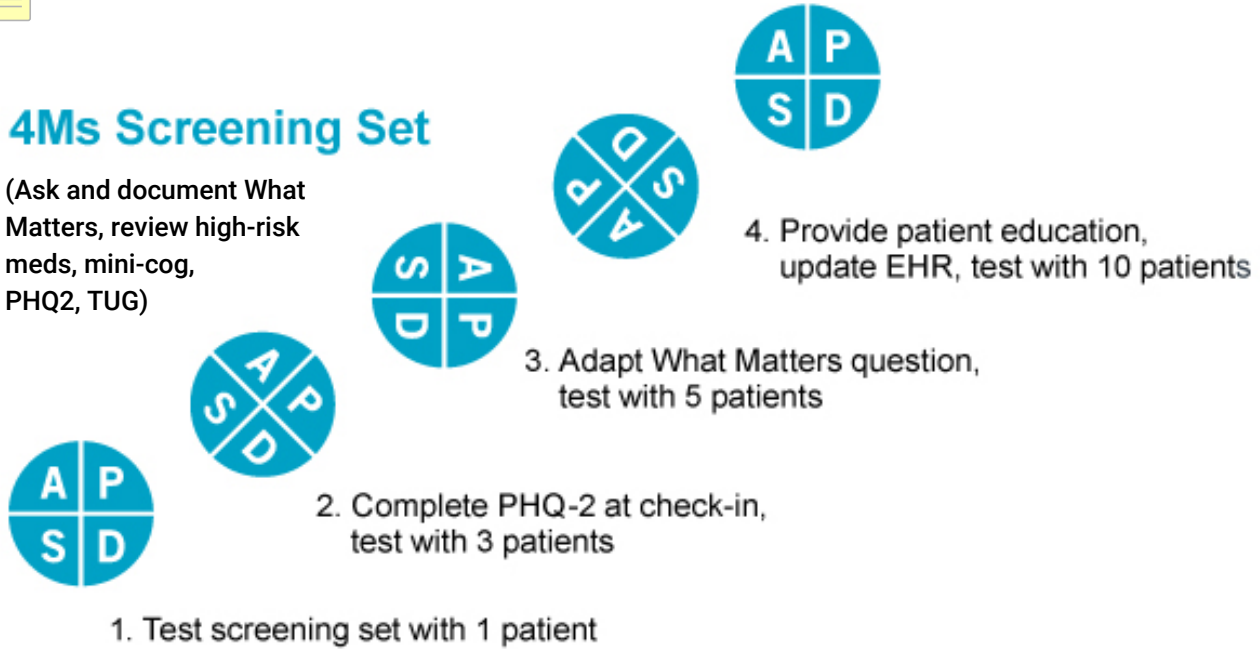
4Ms Screening Set

(Ask and document What Matters, review high-risk meds, mini-cog, PHQ2, TUG)

A P
S D

4. Provide patient education, update EHR, test with 10 patients

A P
S D

3. Adapt What Matters question, test with 5 patients

A P
S D

2. Complete PHQ-2 at check-in, test with 3 patients

A P
S D

A P
S D

1. Test screening set with 1 patient